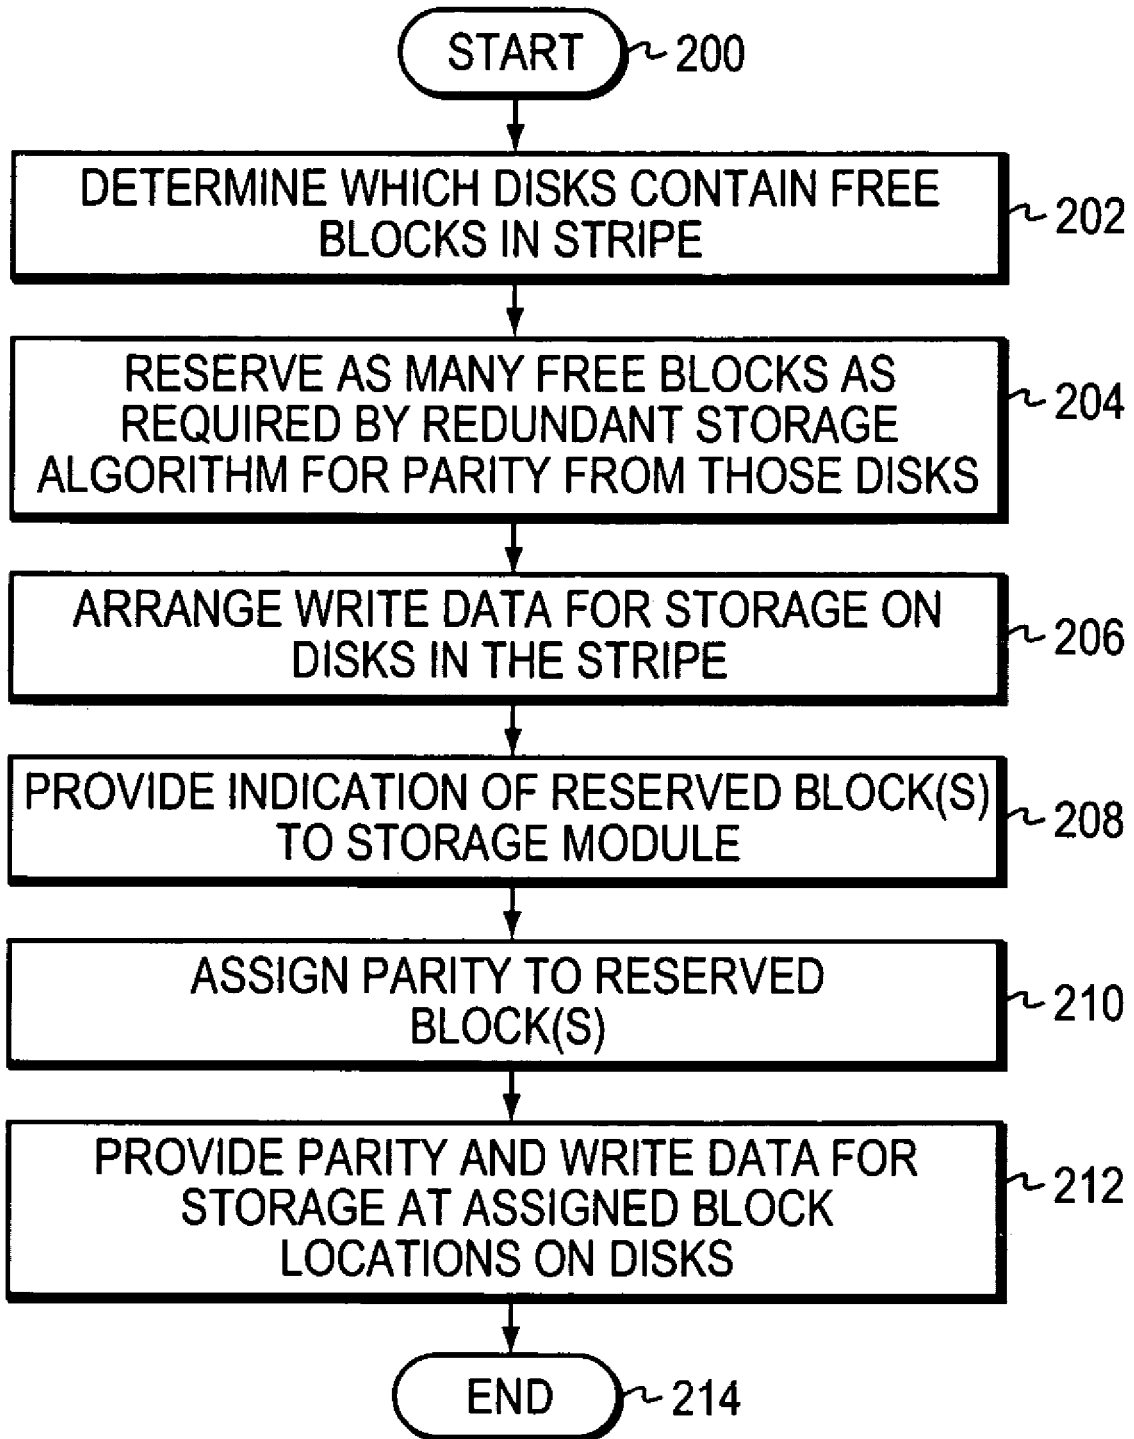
START 200

DETERMINE WHICH DISKS CONTAIN FREE BLOCKS IN STRIPE 202

RESERVE AS MANY FREE BLOCKS AS REQUIRED BY REDUNDANT STORAGE ALGORITHM FOR PARITY FROM THOSE DISKS 204

ARRANGE WRITE DATA FOR STORAGE ON DISKS IN THE STRIPE 206

PROVIDE INDICATION OF RESERVED BLOCK(S) TO STORAGE MODULE 208

ASSIGN PARITY TO RESERVED BLOCK(S) 210

PROVIDE PARITY AND WRITE DATA FOR STORAGE AT ASSIGNED BLOCK LOCATIONS ON DISKS 212

END 214